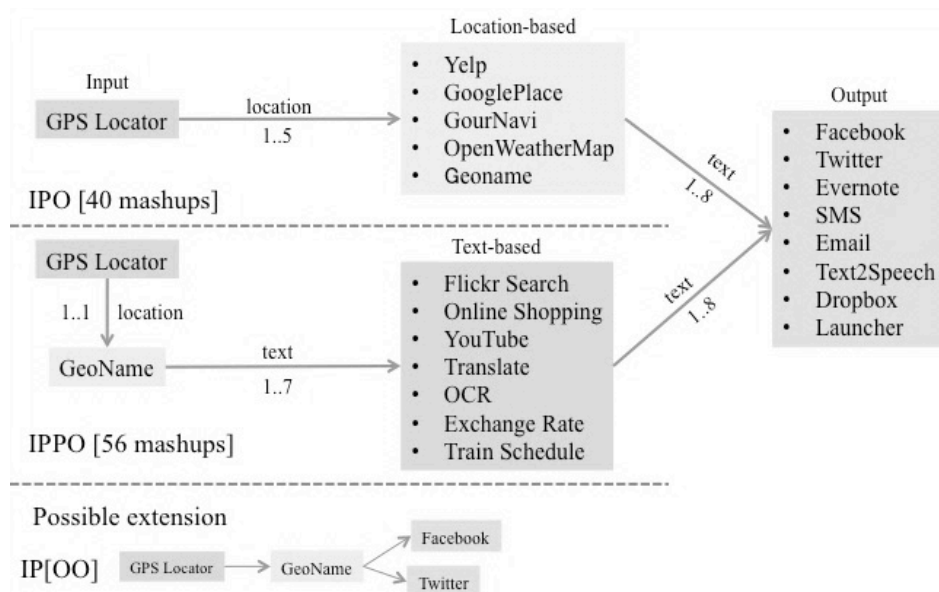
Location-based

Input

GPS Locator

location

1..5

- Yelp
- GooglePlace
- GourNavi
- OpenWeatherMap
- Geoname

Output

- Facebook
- Twitter
- Evernote
- SMS
- Email
- Text2Speech
- Dropbox
- Launcher

text

1..8

IPO [40 mashups]

GPS Locator

1..1

location

GeoName

text

1..7

Text-based

- Flickr Search
- Online Shopping
- YouTube
- Translate
- OCR
- Exchange Rate
- Train Schedule

text

1..8

IPPO [56 mashups]

Possible extension

IP[OO]

GPS Locator

GeoName

Facebook

Twitter